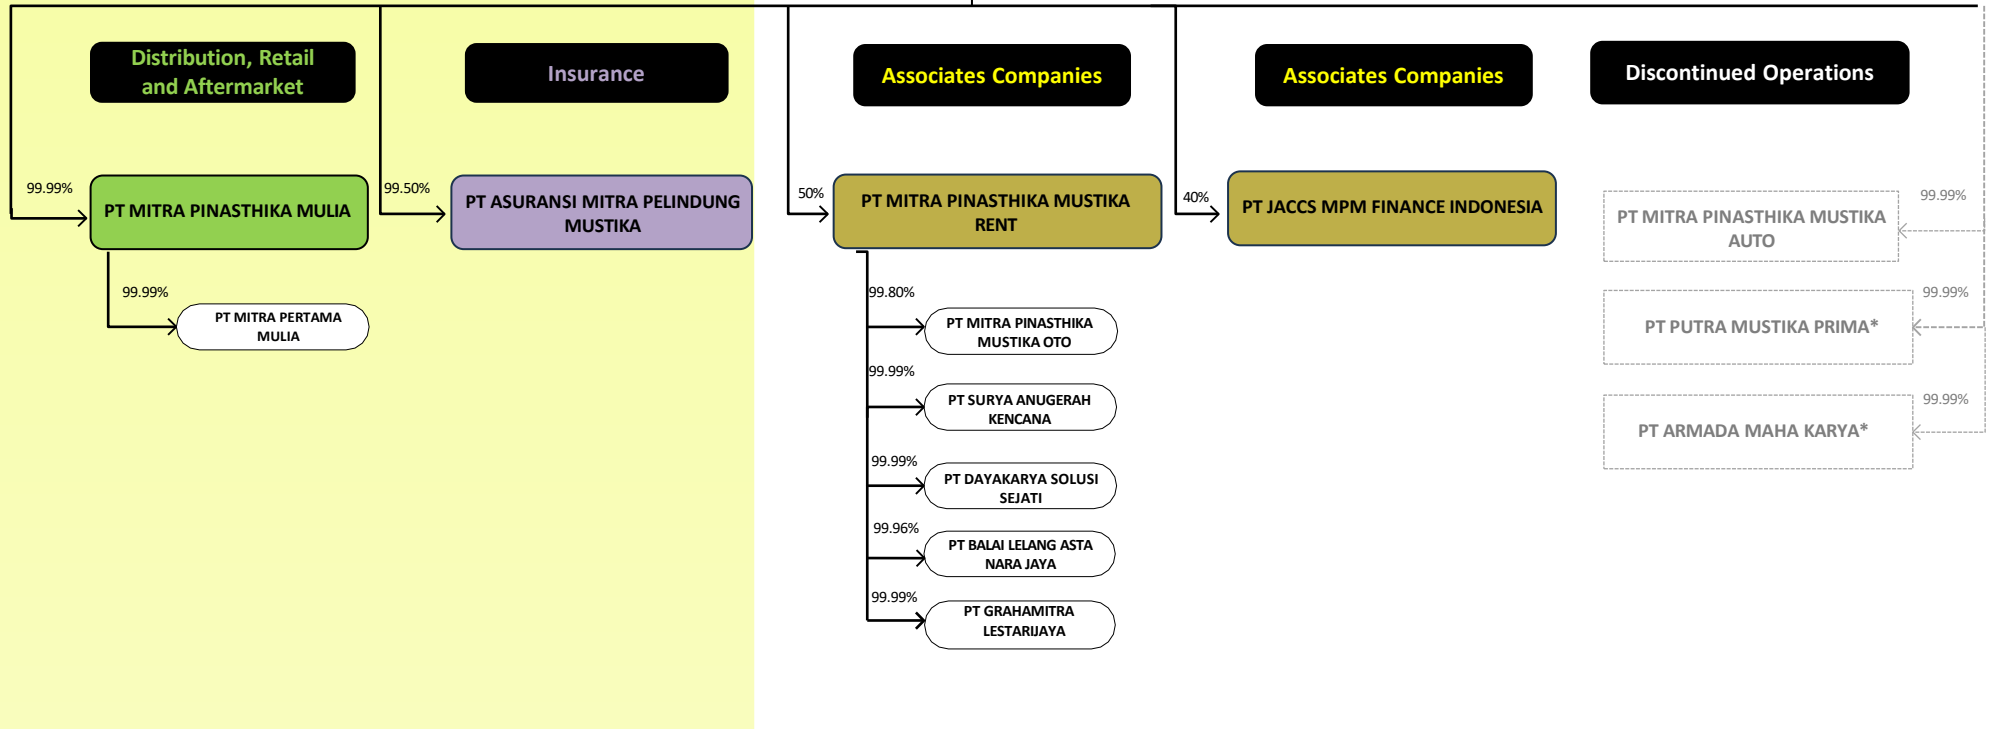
Distribution, Retail and Aftermarket

Insurance

Associates Companies

Associates Companies

Discontinued Operations

99.99%

PT MITRA PINASTHIKA MULIA

99.50%

PT ASURANSI MITRA PELINDUNG MUSTIKA

50%

PT MITRA PINASTHIKA MUSTIKA RENT

40%

PT JACCS MPM FINANCE INDONESIA

PT MITRA PINASTHIKA MUSTIKA AUTO

99.99%

99.99%

PT MITRA PERTAMA MULIA

99.80%

PT MITRA PINASTHIKA MUSTIKA OTO

99.99%

PT SURYA ANUGERAH KENCANA

99.99%

PT DAYAKARYA SOLUSI SEJATI

99.96%

PT BALAI LELANG ASTA NARA JAYA

99.99%

PT GRAHAMITRA LESTARIJAYA

99.99%

PT PUTRA MUSTIKA PRIMA*

99.99%

PT ARMADA MAHA KARYA*